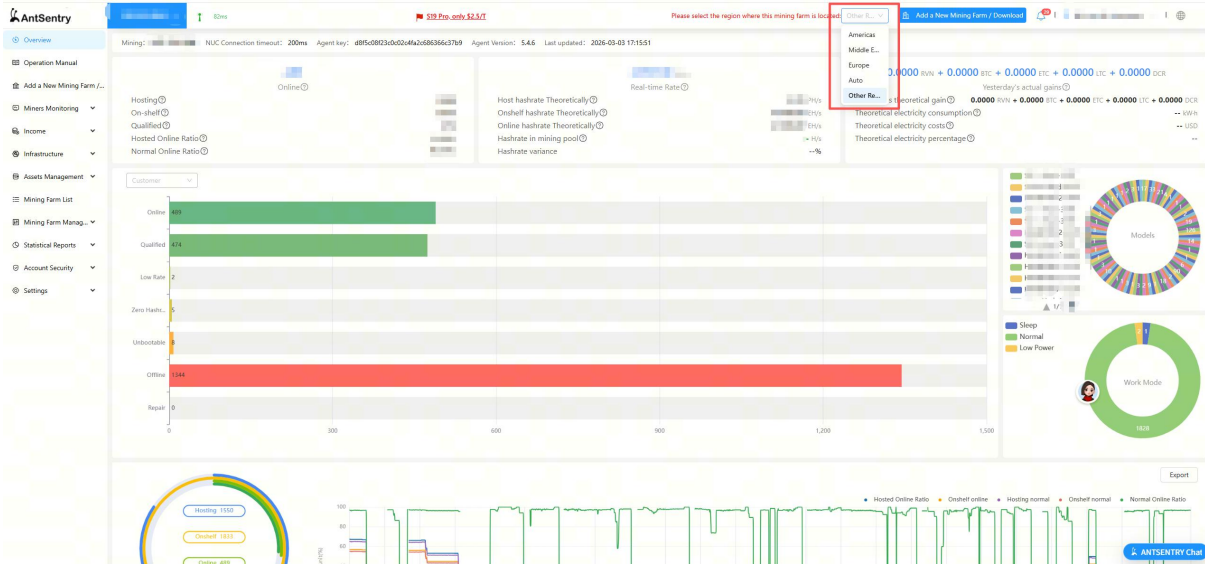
AntSentry

82ms

S19 Pro, only $2.5/T

Please select the region where this mining farm is located: Other R...

Add a New Mining Farm / Download

Americas
Middle E...
Europe
Auto
Other Re...

Overview
Operation Manual
Add a New Mining Farm /...
Miners Monitoring
Income
Infrastructure
Assets Management
Mining Farm List
Mining Farm Manag...
Statistical Reports
Account Security
Settings

Mining: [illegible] NUC Connection timeout: 200ms Agent key: d8f5c08f23c0c02c4fa2c686366c37b9 Agent Version: 5.4.6 Last updated: 2026-03-03 17:15:51

Online

Hosting
On-shelf
Qualified
Hosted Online Ratio
Normal Online Ratio

Real-time Rate

Host hashrate Theoretically H/s
Onshelf hashrate Theoretically EH/s
Online hashrate Theoretically EH/s
Hashrate in mining pool H/s
Hashrate variance --%

0.0000 RVN + 0.0000 BTC + 0.0000 ETC + 0.0000 LTC + 0.0000 DCR
Yesterday's actual gains
Theoretical gain 0.0000 RVN + 0.0000 BTC + 0.0000 ETC + 0.0000 LTC + 0.0000 DCR
Theoretical electricity consumption -- kWh
Theoretical electricity costs -- USD
Theoretical electricity percentage --

Customer

Online 489
Qualified 474
Low Rate 2
Zero Hashr... 5
Unbootable 8
Offline 1344
Repair 0

0 300 600 900 1,200 1,500

Models

1/

Sleep
Normal
Low Power

Work Mode

1828

Export

Hosting 1550
Onshelf 1823
Online 489

Hosted Online Ratio Onshelf online Hosting normal Onshelf normal Normal Online Ratio

100
80
60

ANTSENTRY Chat